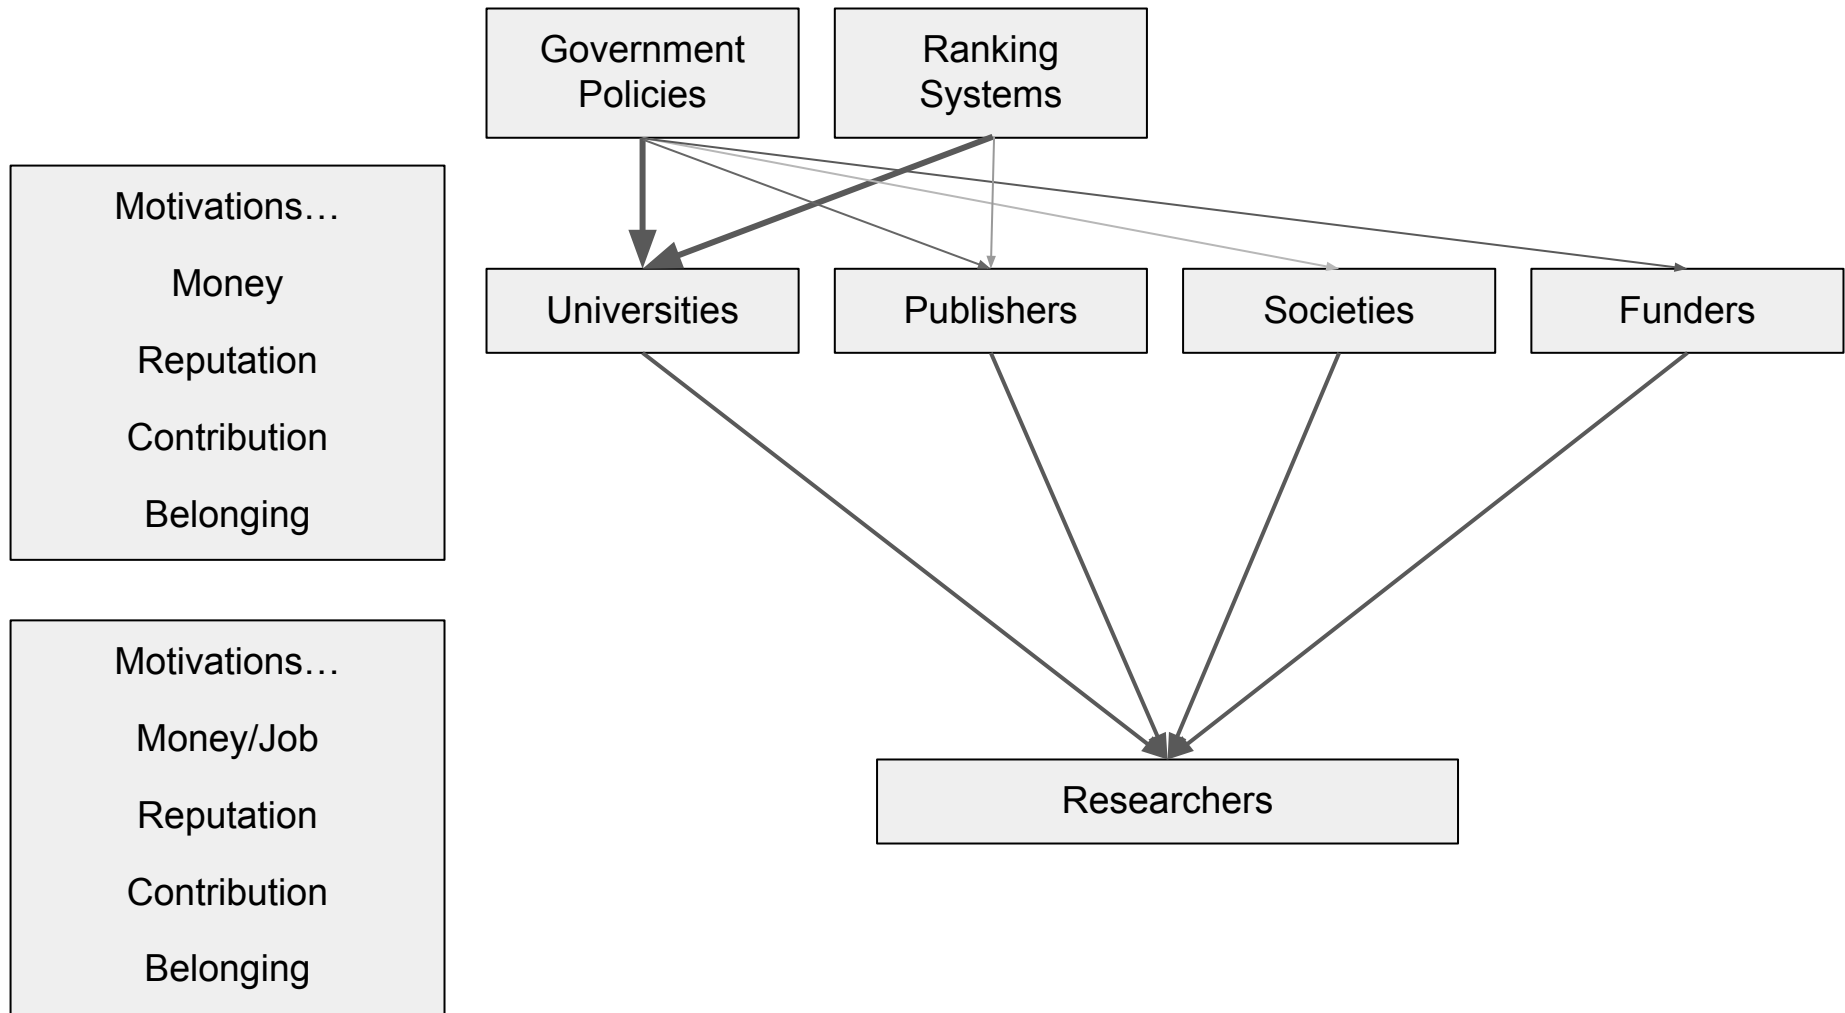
Government Policies

Ranking Systems

Motivations…

Money

Reputation

Contribution

Belonging

Universities

Publishers

Societies

Funders

Motivations…

Money/Job

Reputation

Contribution

Belonging

Researchers